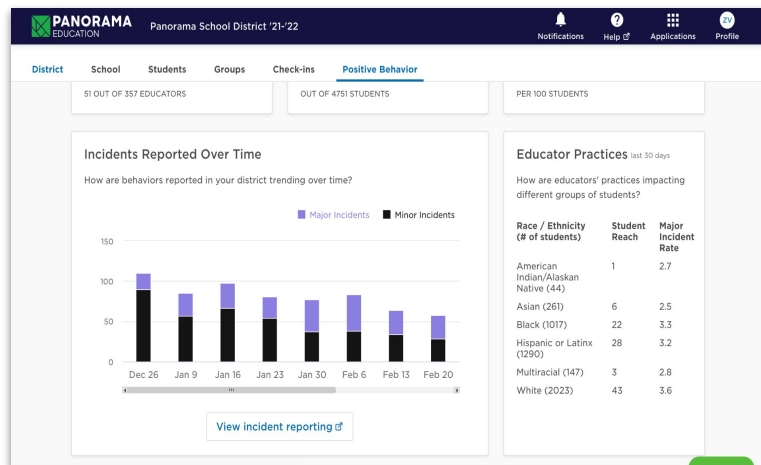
PANORAMA EDUCATION Panorama School District '21-'22

Notifications Help Applications ZV Profile

District School Students Groups Check-ins Positive Behavior

51 OUT OF 357 EDUCATORS

OUT OF 4751 STUDENTS

PER 100 STUDENTS

Incidents Reported Over Time

How are behaviors reported in your district trending over time?

Major Incidents Minor Incidents

150

100

50

0

Dec 26 Jan 9 Jan 16 Jan 23 Jan 30 Feb 6 Feb 13 Feb 20

View incident reporting

Educator Practices last 30 days

How are educators' practices impacting different groups of students?

| Race / Ethnicity (# of students) | Student Reach | Major Incident Rate |
|---|---|---|
| American Indian/Alaskan Native (44) | 1 | 2.7 |
| Asian (261) | 6 | 2.5 |
| Black (1017) | 22 | 3.3 |
| Hispanic or Latinx (1290) | 28 | 3.2 |
| Multiracial (147) | 3 | 2.8 |
| White (2023) | 43 | 3.6 |